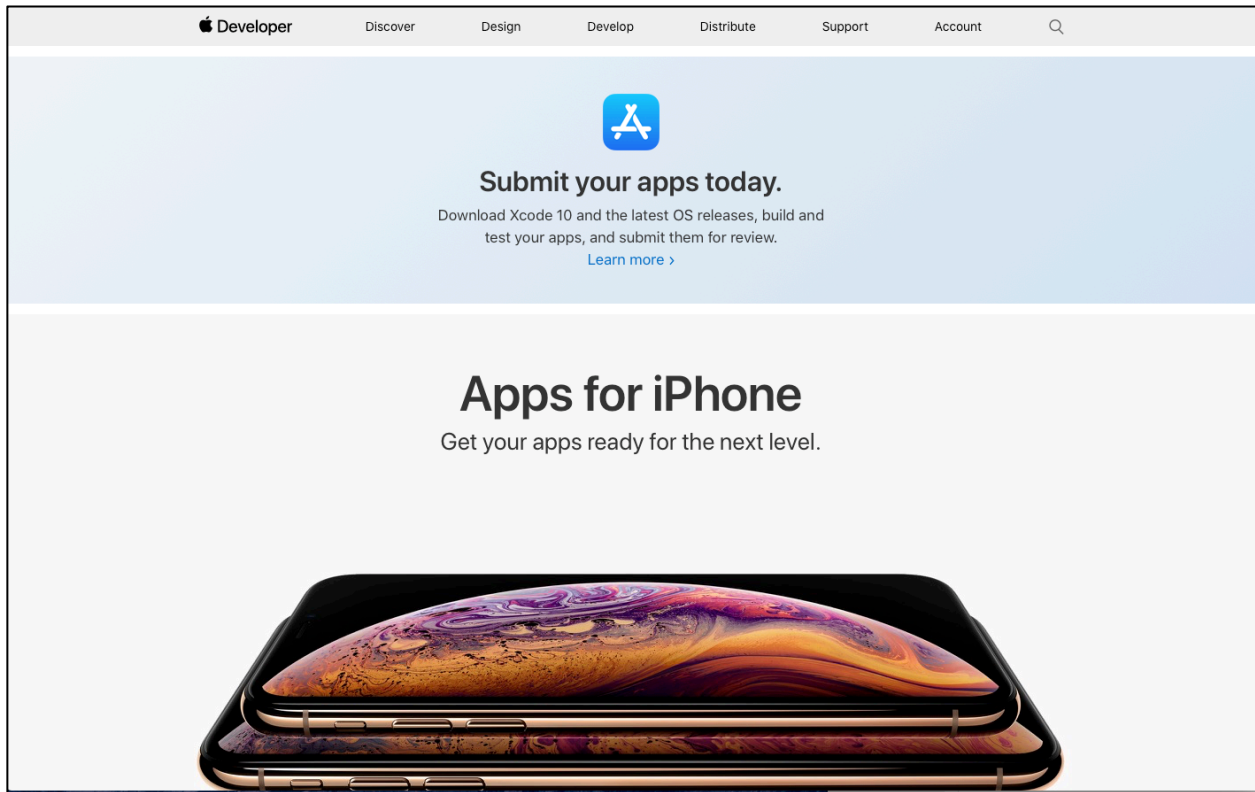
Developer Discover Design Develop Distribute Support Account

Submit your apps today.

Download Xcode 10 and the latest OS releases, build and test your apps, and submit them for review.

Learn more ›

Apps for iPhone

Get your apps ready for the next level.